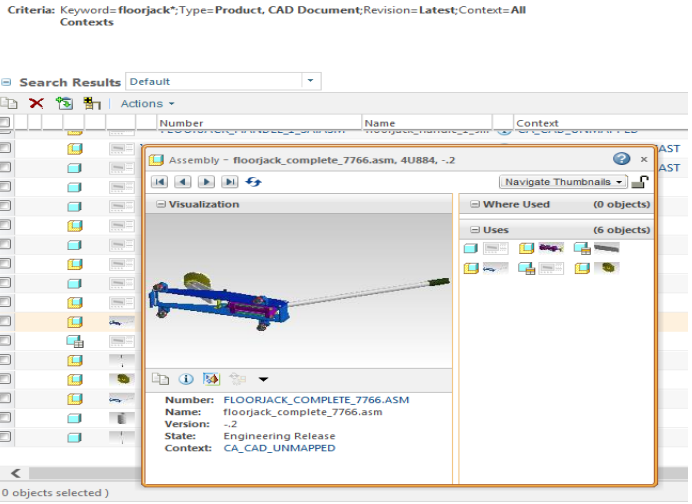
Criteria: Keyword=floorjack*;Type=Product, CAD Document;Revision=Latest;Context=All Contexts

Search Results Default

Actions

| Number | Name | Context |
|---|---|---|

Assembly - floorjack_complete_7766.asm, 4U884, -.2

Navigate Thumbnails

Visualization

Where Used (0 objects)

Uses (6 objects)

Number: FLOORJACK_COMPLETE_7766.ASM
Name: floorjack_complete_7766.asm
Version: -.2
State: Engineering Release
Context: CA_CAD_UNMAPPED

0 objects selected )